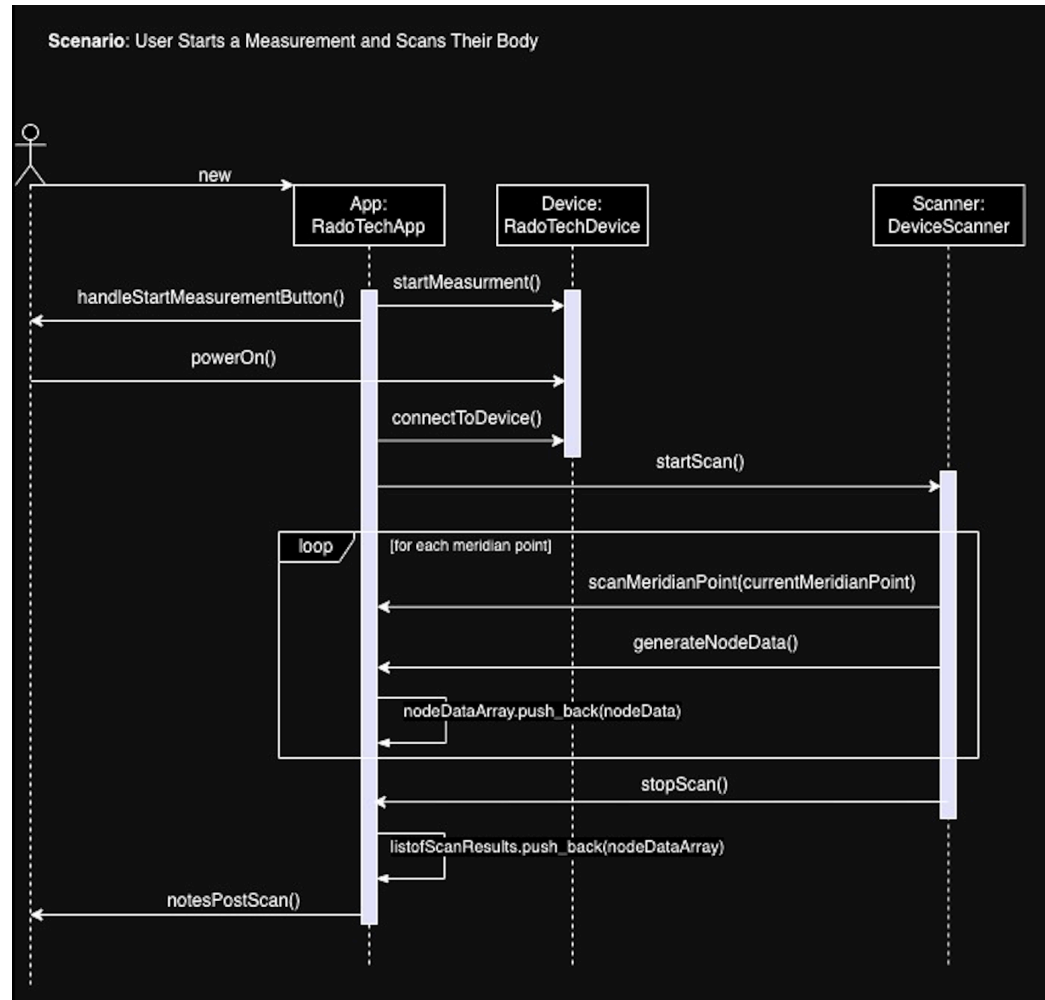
Scenario: User Starts a Measurement and Scans Their Body

new

App:
RadoTechApp

Device:
RadoTechDevice

Scanner:
DeviceScanner

startMeasurment()

handleStartMeasurementButton()

powerOn()

connectToDevice()

startScan()

loop

[for each meridian point]

scanMeridianPoint(currentMeridianPoint)

generateNodeData()

nodeDataArray.push_back(nodeData)

stopScan()

listofScanResults.push_back(nodeDataArray)

notesPostScan()